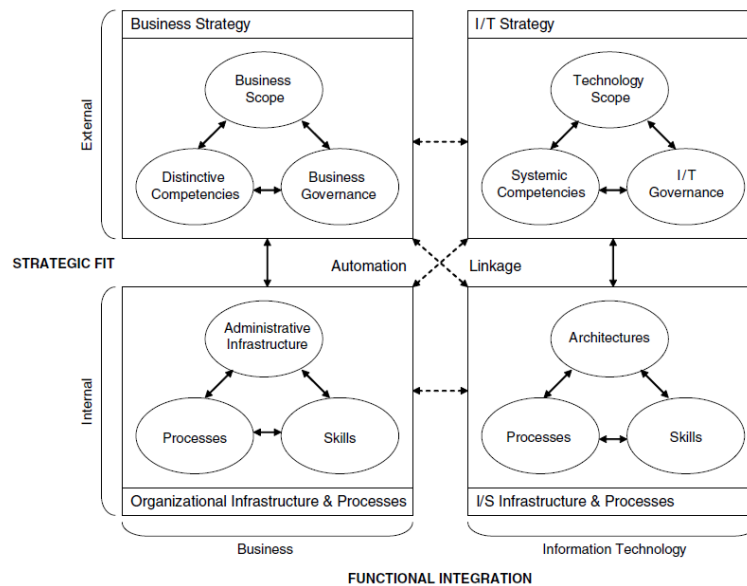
Business Strategy

Business Scope

Distinctive Competencies

Business Governance

I/T Strategy

Technology Scope

Systemic Competencies

I/T Governance

External

STRATEGIC FIT

Automation

Linkage

Internal

Administrative Infrastructure

Processes

Skills

Organizational Infrastructure & Processes

Architectures

Processes

Skills

I/S Infrastructure & Processes

Business

Information Technology

FUNCTIONAL INTEGRATION